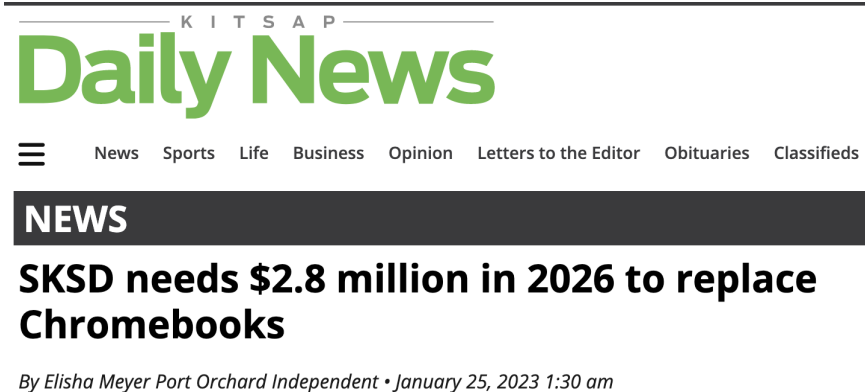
KITSAP
Daily News

News Sports Life Business Opinion Letters to the Editor Obituaries Classifieds

NEWS

SKSD needs \$2.8 million in 2026 to replace Chromebooks

By Elisha Meyer Port Orchard Independent • January 25, 2023 1:30 am